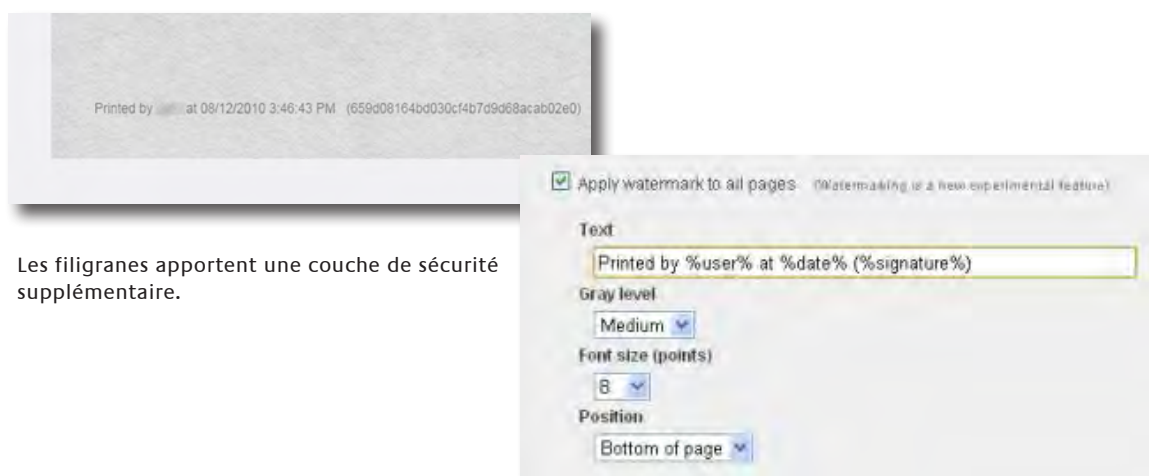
Printed by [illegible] at 08/12/2010 3:46:43 PM (659d08164bd030cf4b7d9d68acab02e0)

Apply watermark to all pages (Watermarking is a new experimental feature)

Text

Printed by %user% at %date% (%signature%)

Gray level

Medium

Font size (points)

8

Position

Bottom of page

Les filigranes apportent une couche de sécurité supplémentaire.